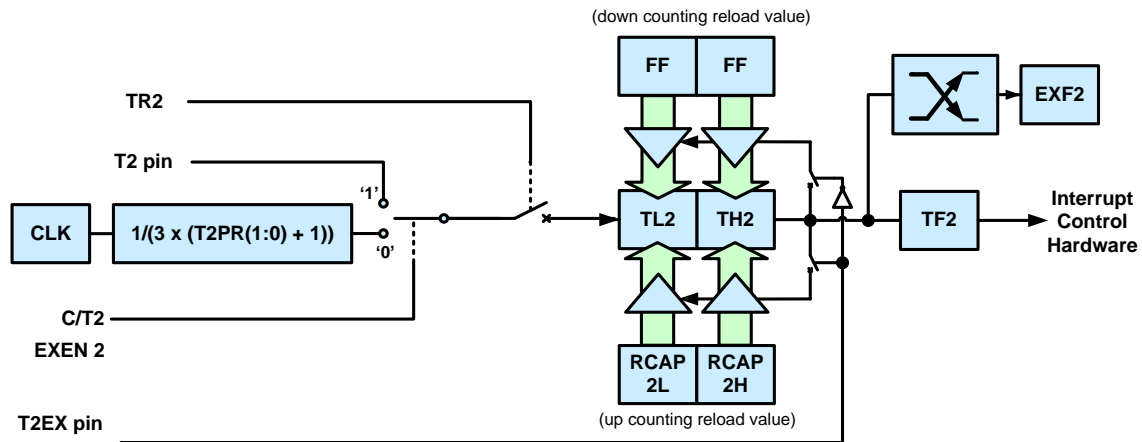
(down counting reload value)

FF FF

TR2

EXF2

T2 pin

'1'

CLK

1/(3 x (T2PR(1:0) + 1))

'0'

TL2 TH2

TF2

Interrupt Control Hardware

C/T2

EXEN 2

RCAP 2L RCAP 2H

(up counting reload value)

T2EX pin